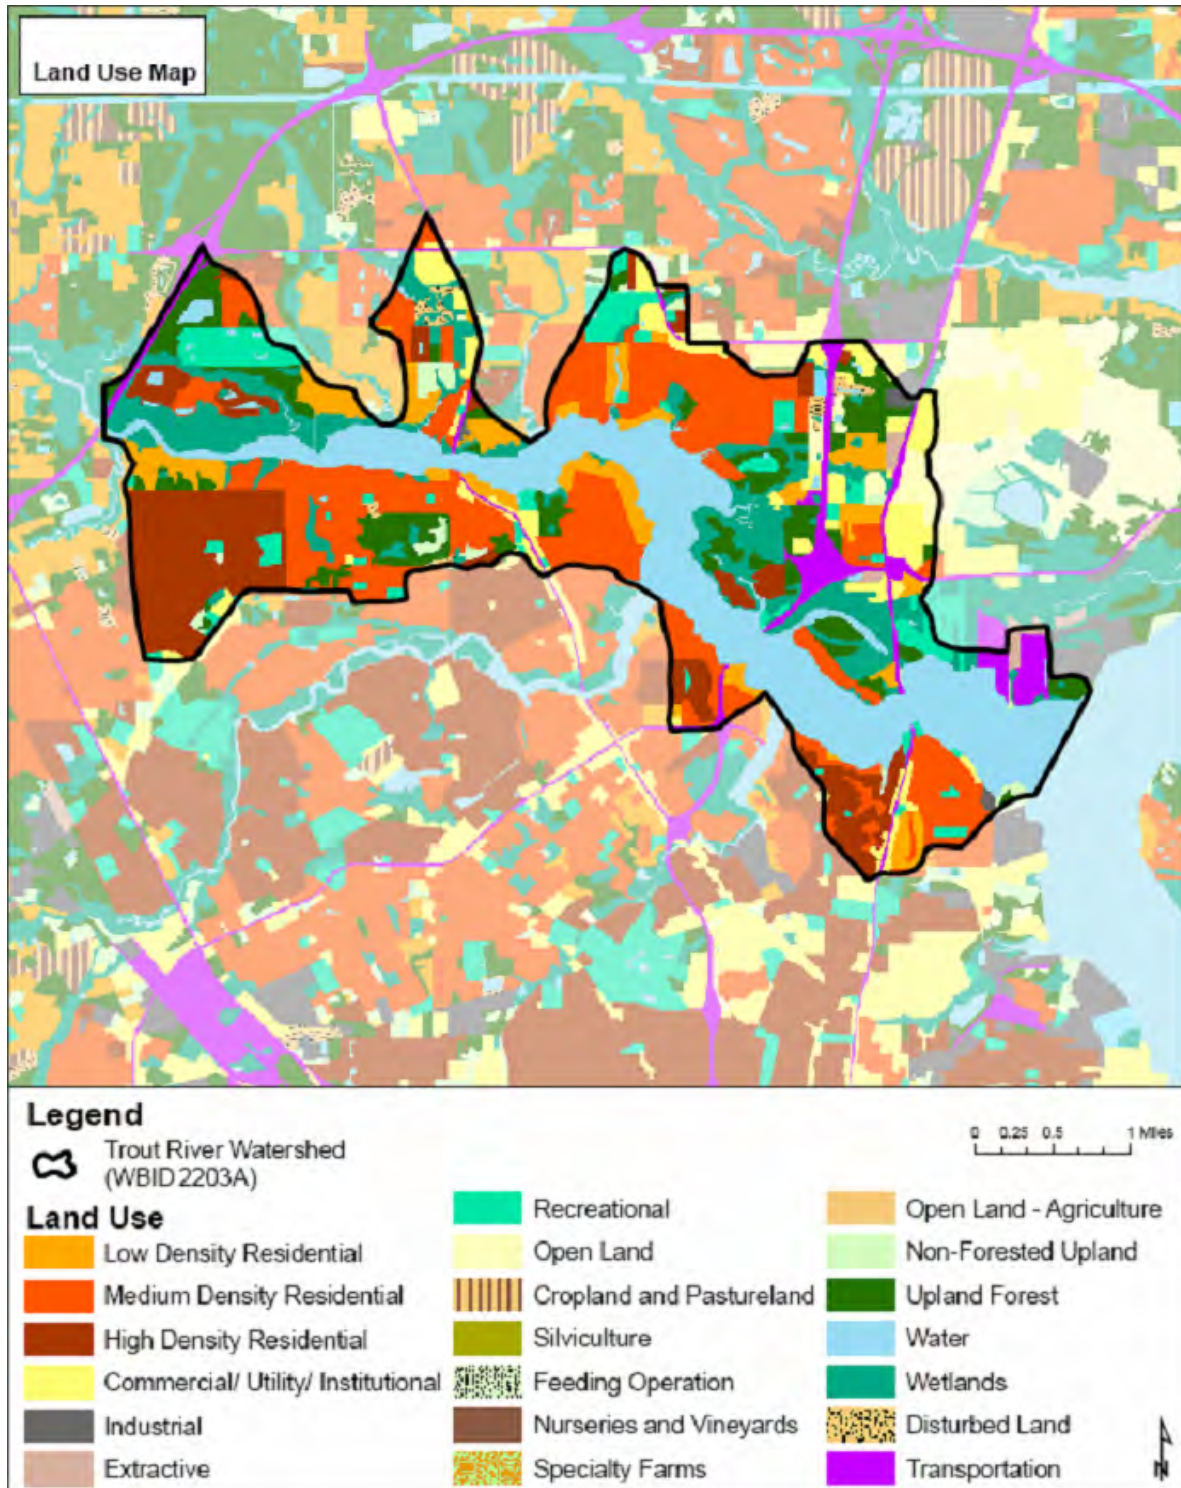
Land Use Map

Legend

Trout River Watershed (WBID 2203A)

0 0.25 0.5 1 Miles

Land Use

Low Density Residential
Medium Density Residential
High Density Residential
Commercial/ Utility/ Institutional
Industrial
Extractive

Recreational
Open Land
Cropland and Pastureland
Silviculture
Feeding Operation
Nurseries and Vineyards
Specialty Farms

Open Land - Agriculture
Non-Forested Upland
Upland Forest
Water
Wetlands
Disturbed Land
Transportation

N